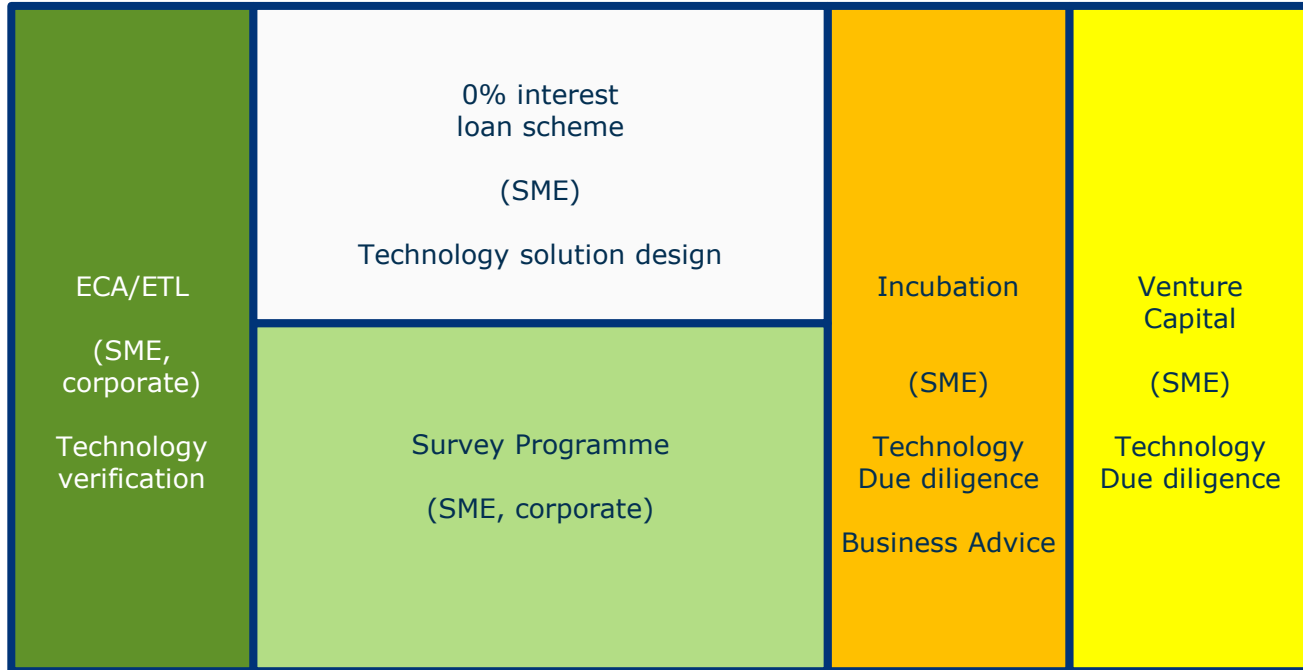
ECA/ETL

(SME, corporate)

Technology verification

0% interest loan scheme

(SME)

Technology solution design

Survey Programme

(SME, corporate)

Incubation

(SME)

Technology Due diligence

Business Advice

Venture Capital

(SME)

Technology Due diligence